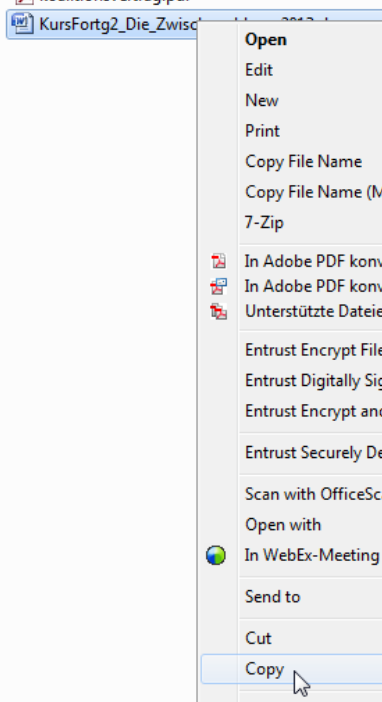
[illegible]
KursFortg2_Die_Zwisc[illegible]

Open
Edit
New
Print
Copy File Name
Copy File Name (M
7-Zip

In Adobe PDF konv
In Adobe PDF konv
Unterstützte Dateie

Entrust Encrypt File
Entrust Digitally Sig
Entrust Encrypt and

Entrust Securely De

Scan with OfficeSc
Open with
In WebEx-Meeting

Send to

Cut
Copy